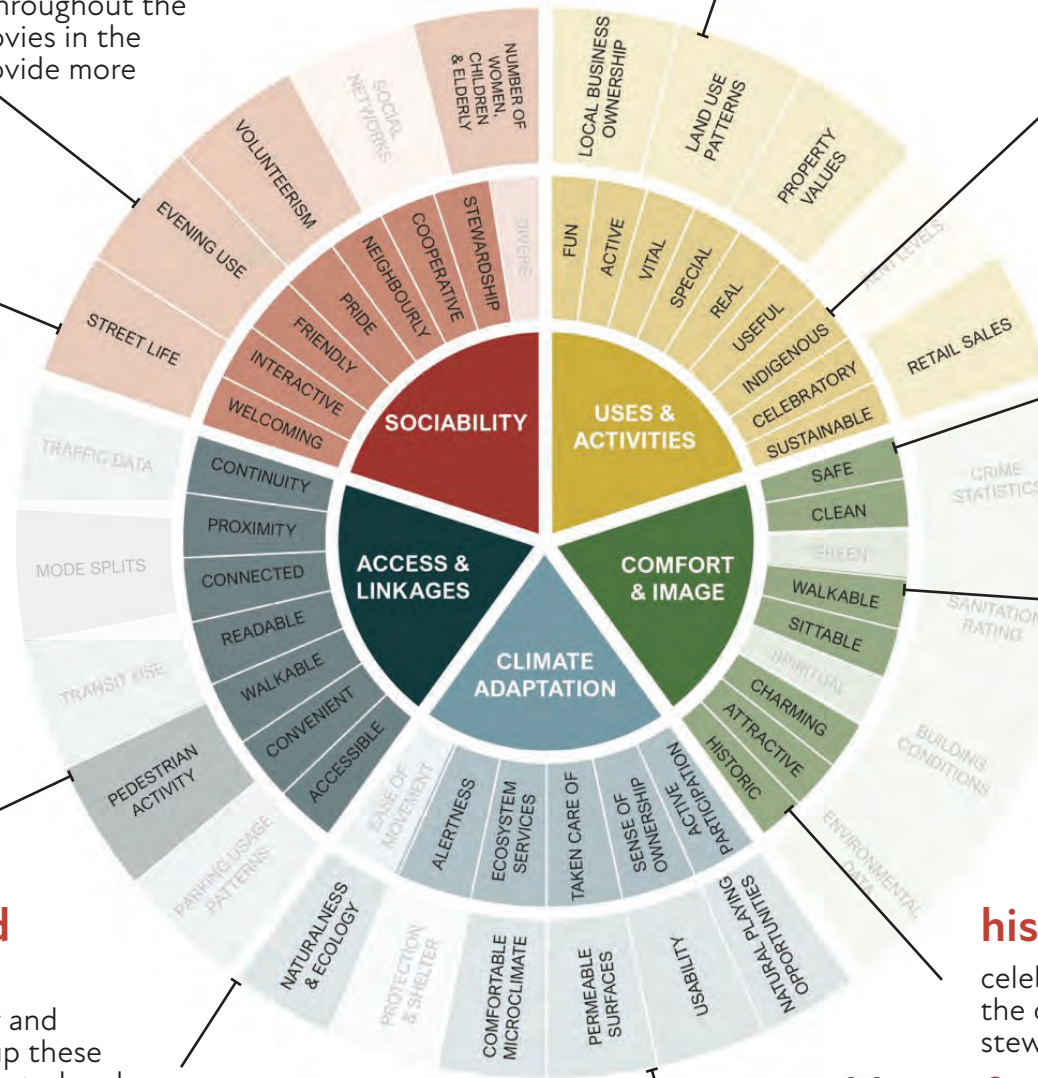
hroughout the
ovies in the
ovide more

SOCIABILITY

WELCOMING
INTERACTIVE
FRIENDLY
PRIDE
NEIGHBOURLY
COOPERATIVE
STEWARDSHIP
DIVERSE

STREET LIFE
EVENING USE
VOLUNTEERISM
SOCIAL NETWORKS
NUMBER OF WOMEN, CHILDREN & ELDERLY

USES & ACTIVITIES

FUN
ACTIVE
VITAL
SPECIAL
REAL
USEFUL
INDIGENOUS
CELEBRATORY
SUSTAINABLE

LOCAL BUSINESS OWNERSHIP
LAND USE PATTERNS
PROPERTY VALUES
RENT LEVELS
RETAIL SALES

COMFORT & IMAGE

SAFE
CLEAN
GREEN
WALKABLE
SITTABLE
SPIRITUAL
CHARMING
ATTRACTIVE
HISTORIC

CRIME STATISTICS
SANITATION RATING
BUILDING CONDITIONS
ENVIRONMENTAL DATA

CLIMATE ADAPTATION

EASE OF MOVEMENT
ALERTNESS
ECOSYSTEM SERVICES
TAKEN CARE OF
SENSE OF OWNERSHIP
ACTIVE PARTICIPATION

NATURALNESS & ECOLOGY
PROTECTION & SHELTER
COMFORTABLE MICROCLIMATE
PERMEABLE SURFACES
USABILITY
NATURAL PLAYING OPPORTUNITIES

ACCESS & LINKAGES

CONTINUITY
PROXIMITY
CONNECTED
READABLE
WALKABLE
CONVENIENT
ACCESSIBLE

TRAFFIC DATA
MODE SPLITS
TRANSIT USE
PEDESTRIAN ACTIVITY
PARKING USAGE PATTERNS

d

r and
up these

his

celeb
the c
stew